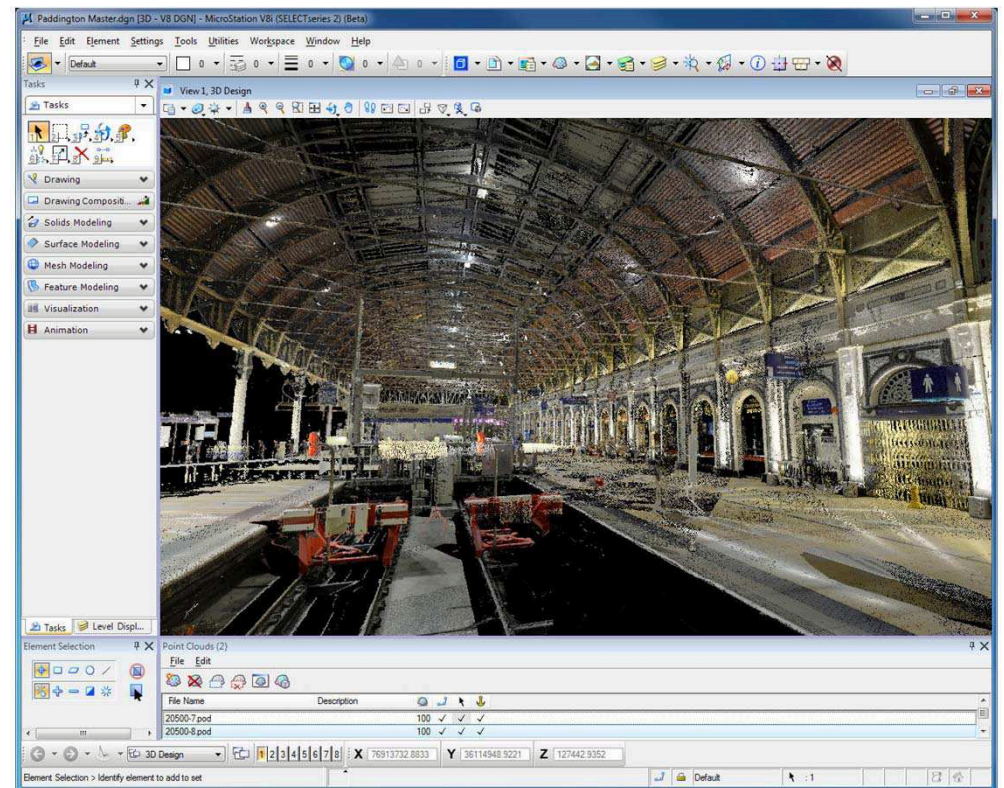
Paddington Master.dgn [3D - V8 DGN] - MicroStation V8i (SELECTseries 2) (Beta)

File Edit Element Settings Tools Utilities Workspace Window Help

Default 0 0 0 0 0

Tasks

Tasks

Drawing

Drawing Composition

Solids Modeling

Surface Modeling

Mesh Modeling

Feature Modeling

Visualization

Animation

Tasks Level Displ...

View 1, 3D Design

Element Selection

Point Clouds (2)

File Edit

| File Name | Description | | | | |
|---|---|---|---|---|---|
| 20500-7.pod | | 100 | ✓ | ✓ | ✓ |
| 20500-8.pod | | 100 | ✓ | ✓ | ✓ |

3D Design 1 2 3 4 5 6 7 8 X 76913732.8833 Y 36114948.9221 Z 127442.9352

Element Selection > Identify element to add to set

Default :1